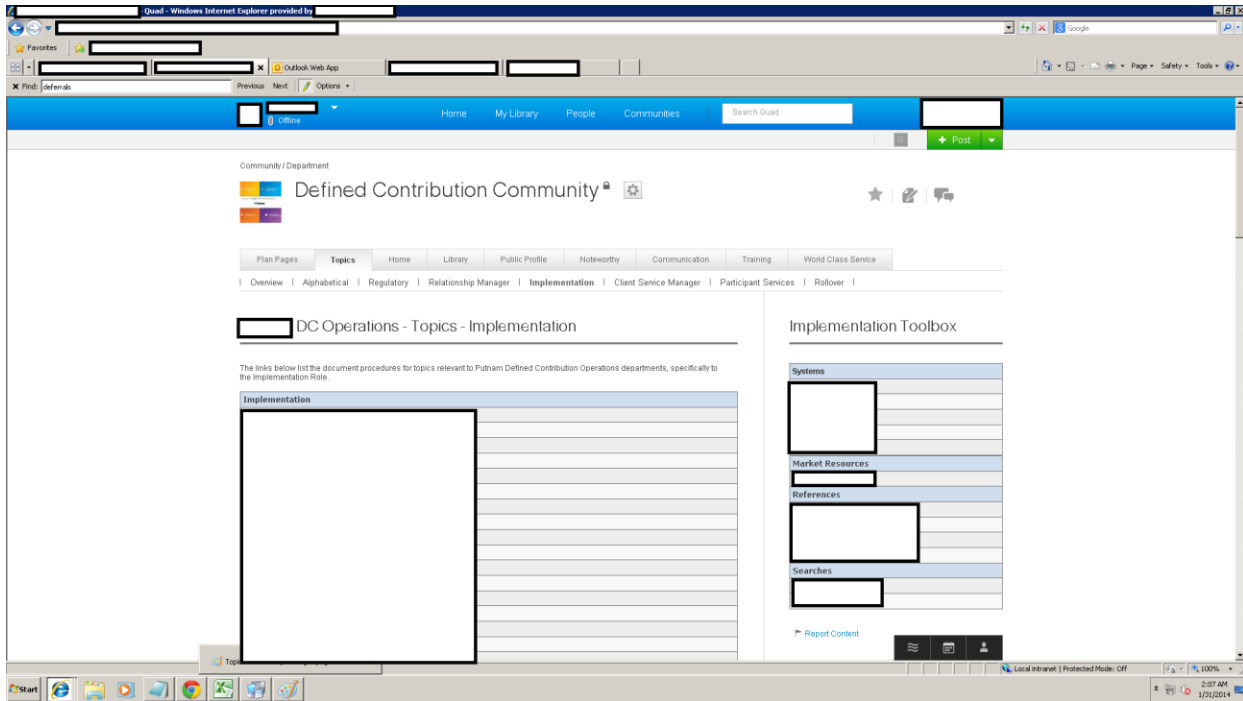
Quad - Windows Internet Explorer provided by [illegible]

Google

Favorites

Outlook Web App

Page ▾ Safety ▾ Tools ▾

✕ Find: deferrals Previous Next Options ▾

Offline

Home My Library People Communities Search Quad

+ Post

Community / Department

Defined Contribution Community

Plan Pages | Topics | Home | Library | Public Profile | Noteworthy | Communication | Training | World Class Service

| Overview | Alphabetical | Regulatory | Relationship Manager | Implementation | Client Service Manager | Participant Services | Rollover |

DC Operations - Topics - Implementation

The links below list the document procedures for topics relevant to Putnam Defined Contribution Operations departments, specifically to the Implementation Role.

Implementation

Implementation Toolbox

Systems

Market Resources

References

Searches

Report Content

Top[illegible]

Local intranet | Protected Mode: Off

100%

Start

2:07 AM
1/31/2014